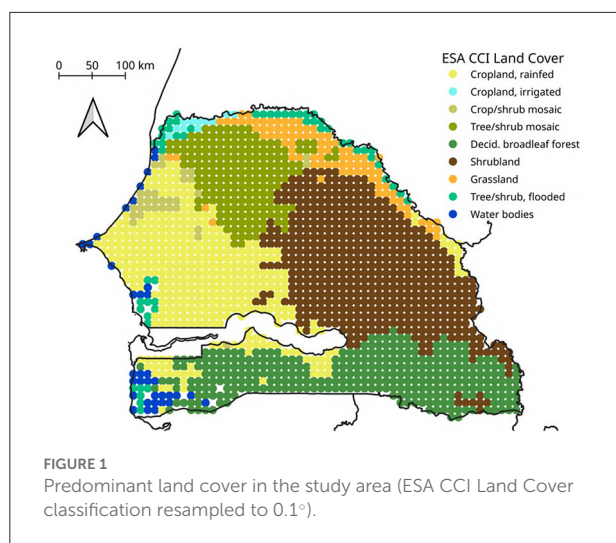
0 50 100 km

ESA CCI Land Cover
Cropland, rainfed
Cropland, irrigated
Crop/shrub mosaic
Tree/shrub mosaic
Decid. broadleaf forest
Shrubland
Grassland
Tree/shrub, flooded
Water bodies

FIGURE 1
Predominant land cover in the study area (ESA CCI Land Cover classification resampled to $0.1^{\circ}$).